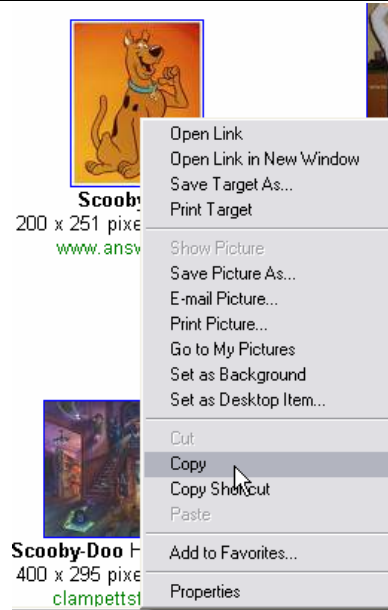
Scooby
200 x 251 pixe
www.answ

Open Link
Open Link in New Window
Save Target As...
Print Target

Show Picture
Save Picture As...
E-mail Picture...
Print Picture...
Go to My Pictures
Set as Background
Set as Desktop Item...

Cut
Copy
Copy Shortcut
Paste

Add to Favorites...

Properties

Scooby-Doo H
400 x 295 pixe
clampettst